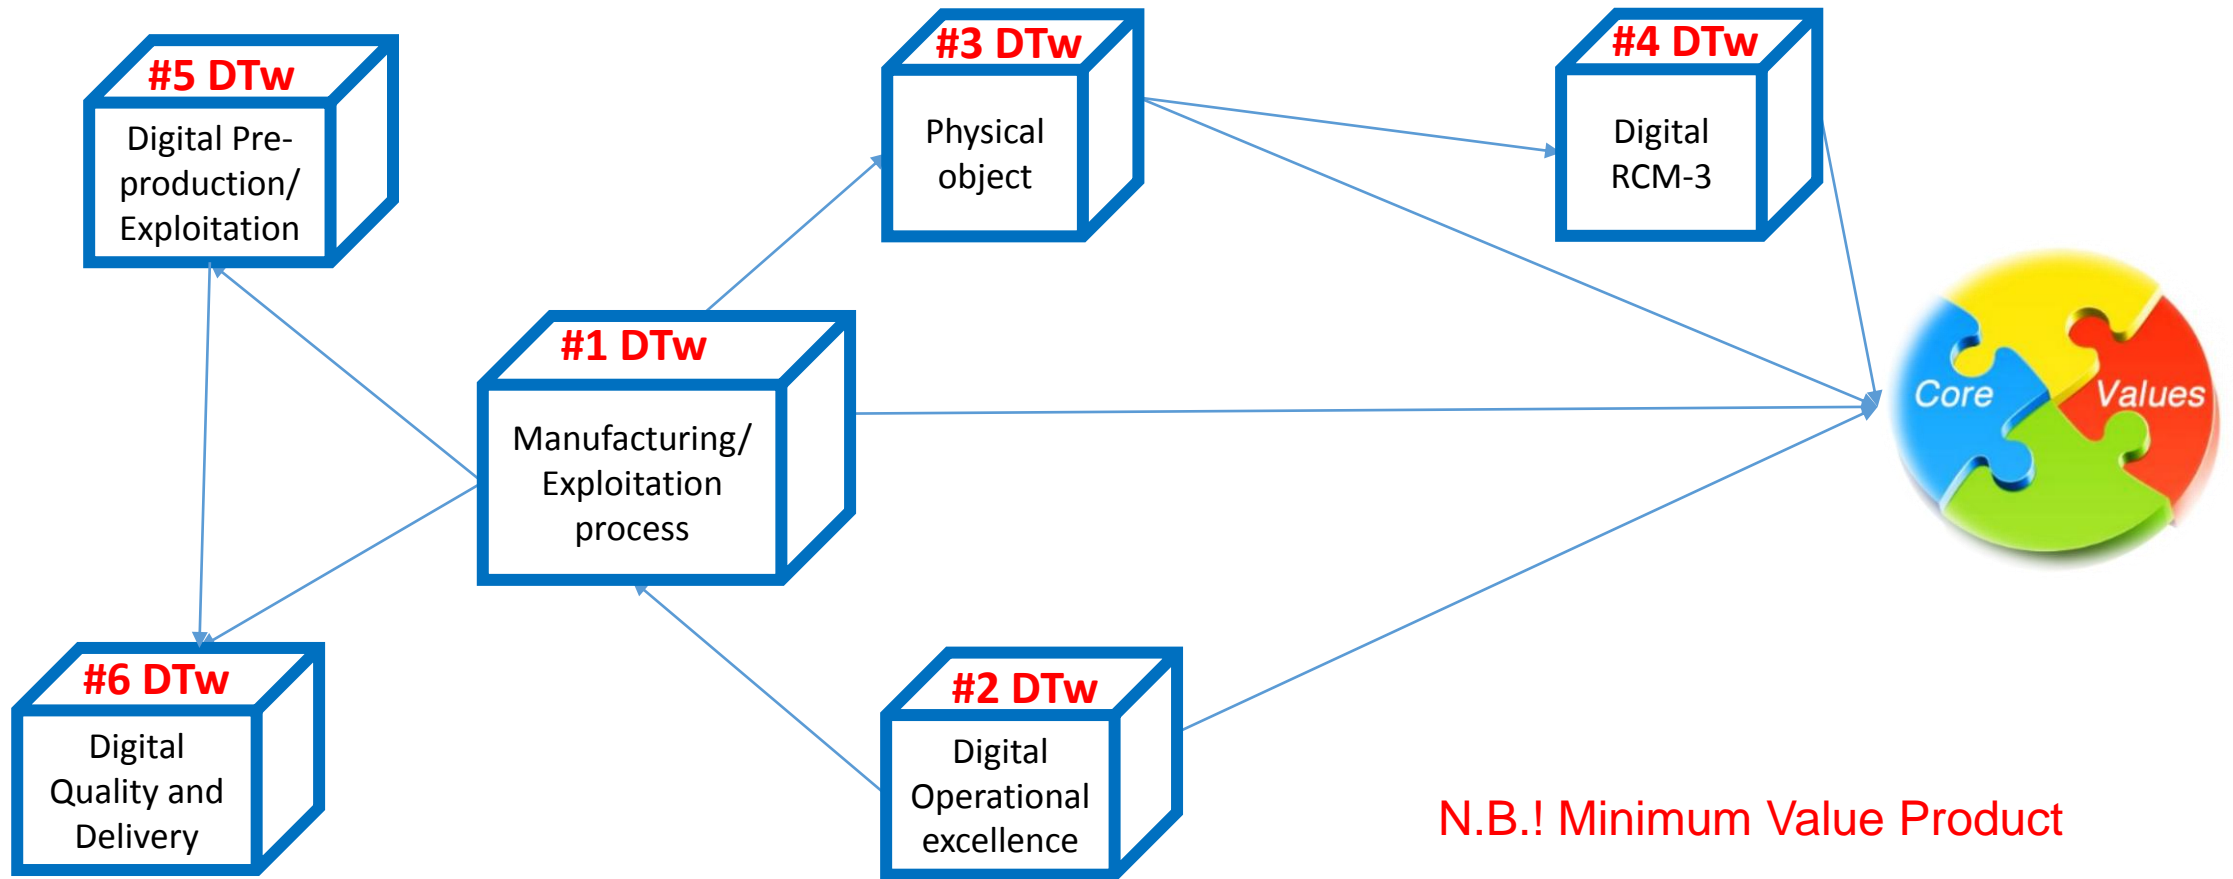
#5 DTw
Digital Preproduction/ Exploitation

#3 DTw
Physical object

#4 DTw
Digital RCM-3

#1 DTw
Manufacturing/ Exploitation process

Core
Values

#6 DTw
Digital Quality and Delivery

#2 DTw
Digital Operational excellence

N.B.! Minimum Value Product